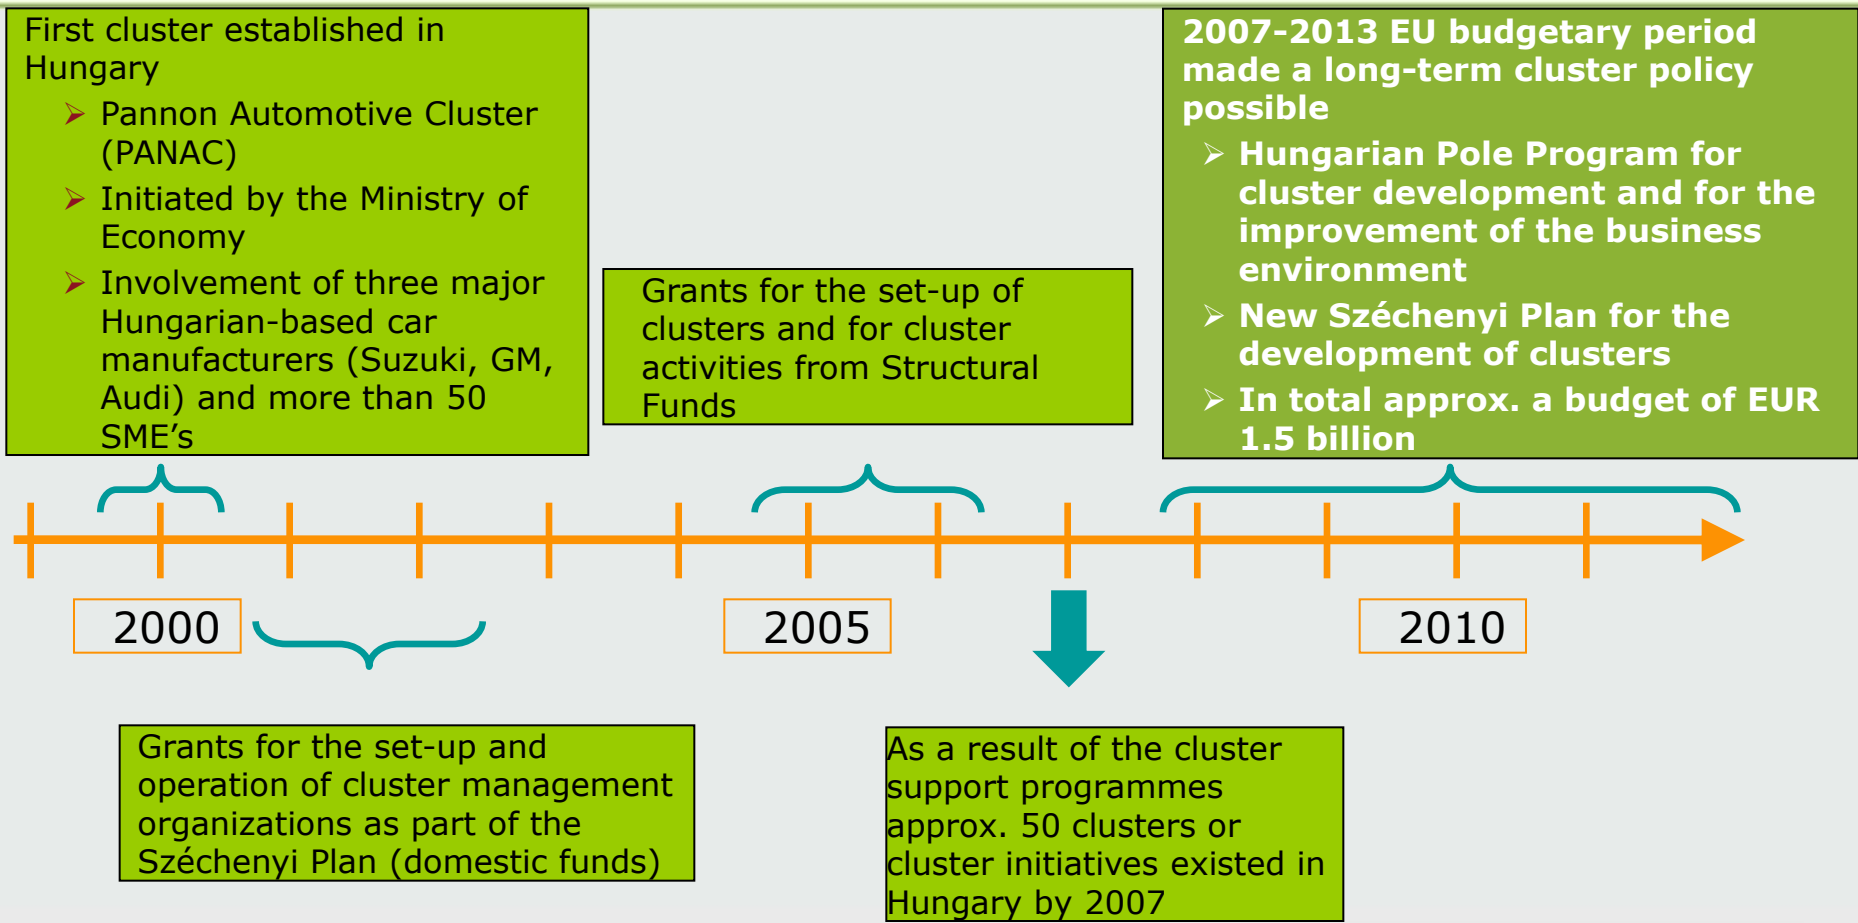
First cluster established in Hungary

- Pannon Automotive Cluster (PANAC)
- Initiated by the Ministry of Economy
- Involvement of three major Hungarian-based car manufacturers (Suzuki, GM, Audi) and more than 50 SME's

Grants for the set-up of clusters and for cluster activities from Structural Funds

2007-2013 EU budgetary period made a long-term cluster policy possible

- Hungarian Pole Program for cluster development and for the improvement of the business environment
- New Széchenyi Plan for the development of clusters
- In total approx. a budget of EUR 1.5 billion

2000

2005

2010

Grants for the set-up and operation of cluster management organizations as part of the Széchenyi Plan (domestic funds)

As a result of the cluster support programmes approx. 50 clusters or cluster initiatives existed in Hungary by 2007